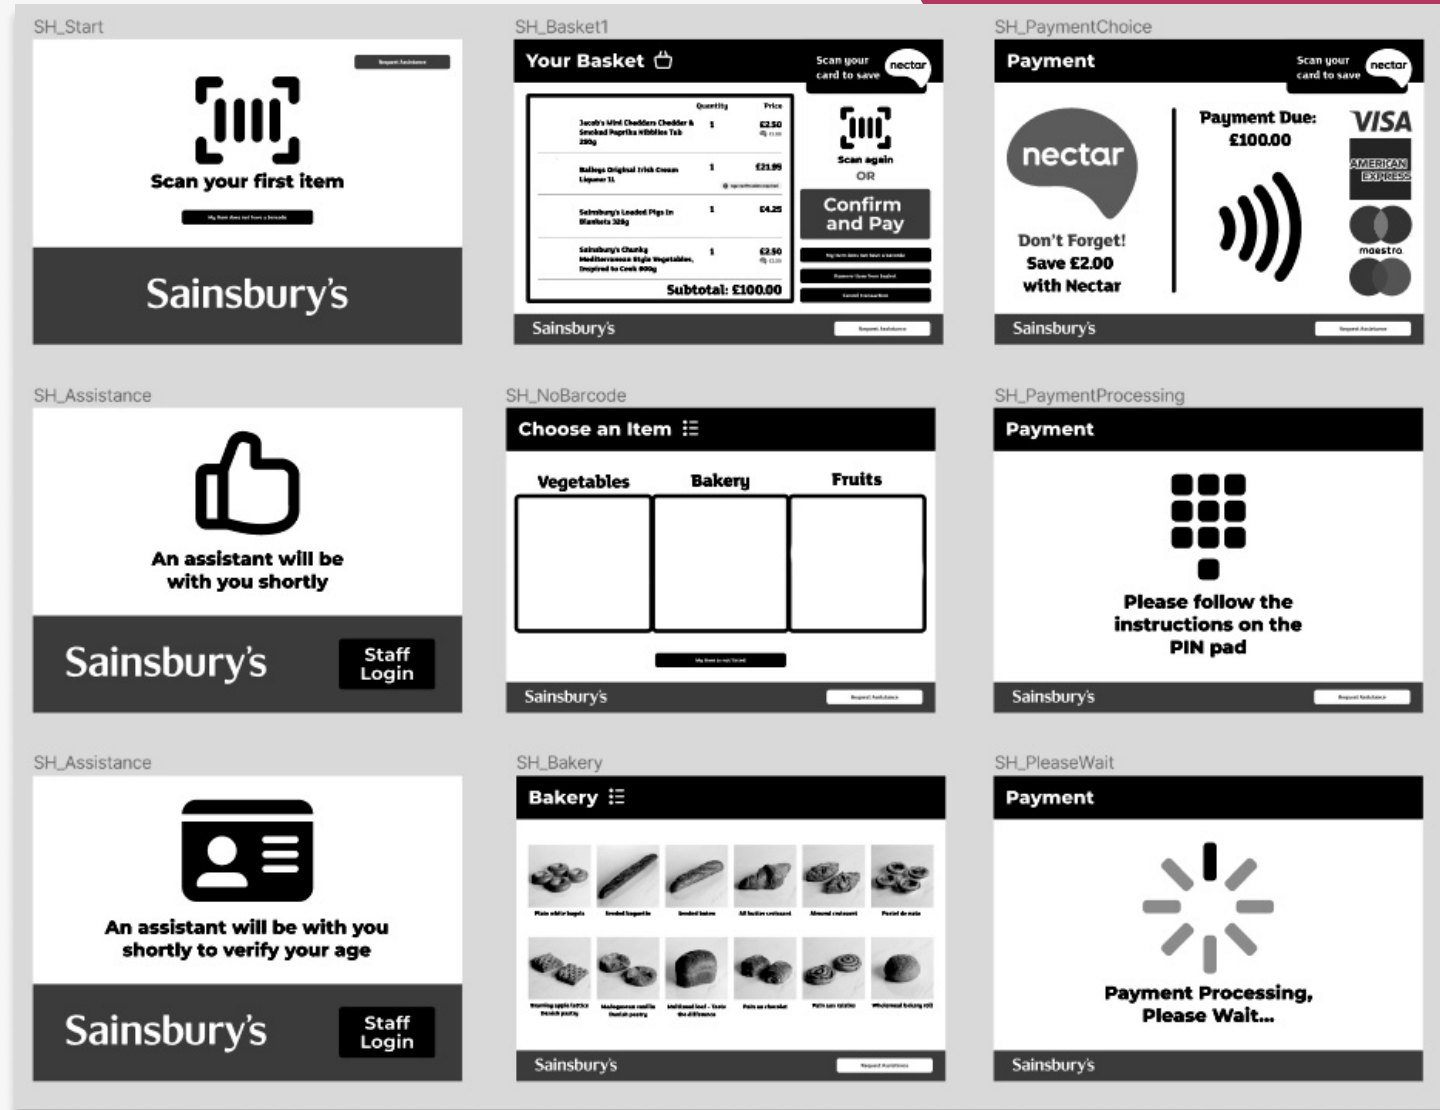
SH_Start

Request Assistance

Scan your first item

My item does not have a barcode

Sainsbury's

SH_Basket1

Your Basket

Scan your card to save

nectar

| | Quantity | Price |
|---|---|---|
| Jacob's Mini Cheddars Cheddar & Smoked Paprika Nibbles Tub 290g | 1 | £2.50 |
| Baileys Original Irish Cream Liqueur 1L | 1 | £21.99 |
| Sainsbury's Loaded Pigs in Blankets 328g | 1 | £4.25 |
| Sainsbury's Chunky Mediterranean Style Vegetables, Inspired to Cook 800g | 1 | £2.50 |

Subtotal: £100.00

Scan again

OR

Confirm and Pay

My item does not have a barcode

Remove item from basket

Cancel transaction

Sainsbury's

Request Assistance

SH_PaymentChoice

Payment

Scan your card to save

nectar

nectar

Don't Forget! Save £2.00 with Nectar

Payment Due: £100.00

VISA

AMERICAN EXPRESS

maestro

Sainsbury's

Request Assistance

SH_Assistance

An assistant will be with you shortly

Sainsbury's

Staff Login

SH_NoBarcode

Choose an Item

Vegetables

Bakery

Fruits

My item is not listed

Sainsbury's

Request Assistance

SH_PaymentProcessing

Payment

Please follow the instructions on the PIN pad

Sainsbury's

Request Assistance

SH_Assistance

An assistant will be with you shortly to verify your age

Sainsbury's

Staff Login

SH_Bakery

Bakery

Plain white bagels

Seeded baguette

Seeded batons

All butter croissant

Almond croissant

Pastel de nata

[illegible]

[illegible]

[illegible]

Pain au chocolat

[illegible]

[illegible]

Sainsbury's

Request Assistance

SH_PleaseWait

Payment

Payment Processing, Please Wait...

Sainsbury's